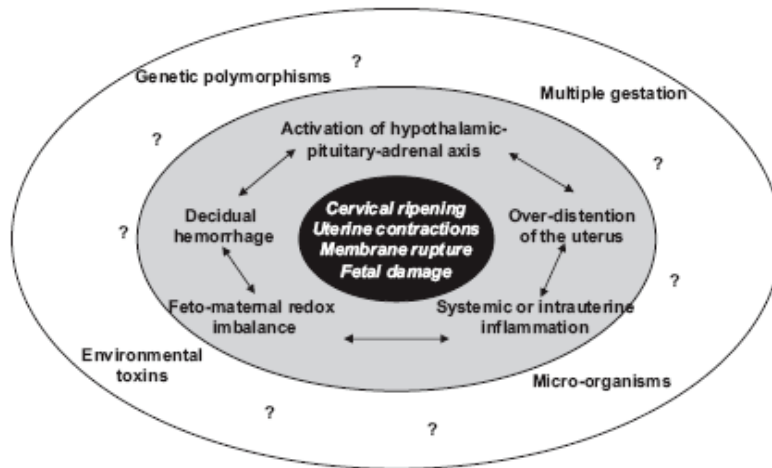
Genetic polymorphisms

?

Multiple gestation

?

Activation of hypothalamic-pituitary-adrenal axis

?

?

Decidual hemorrhage

Cervical ripening
Uterine contractions
Membrane rupture
Fetal damage

Over-distention of the uterus

?

Feto-maternal redox imbalance

Systemic or intrauterine inflammation

Environmental toxins

Micro-organisms

?

?